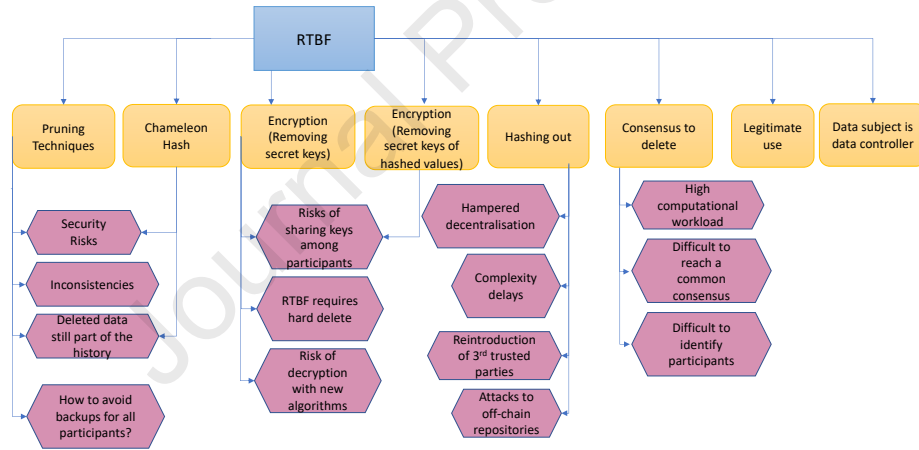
RTBF

Pruning Techniques

Chameleon Hash

Encryption (Removing secret keys)

Encryption (Removing secret keys of hashed values)

Hashing out

Consensus to delete

Legitimate use

Data subject is data controller

Security Risks

Inconsistencies

Deleted data still part of the history

How to avoid backups for all participants?

Risks of sharing keys among participants

RTBF requires hard delete

Risk of decryption with new algorithms

Hampered decentralisation

Complexity delays

Reintroduction of 3$^{rd}$ trusted parties

Attacks to off-chain repositories

High computational workload

Difficult to reach a common consensus

Difficult to identify participants

Journal Pre-proof